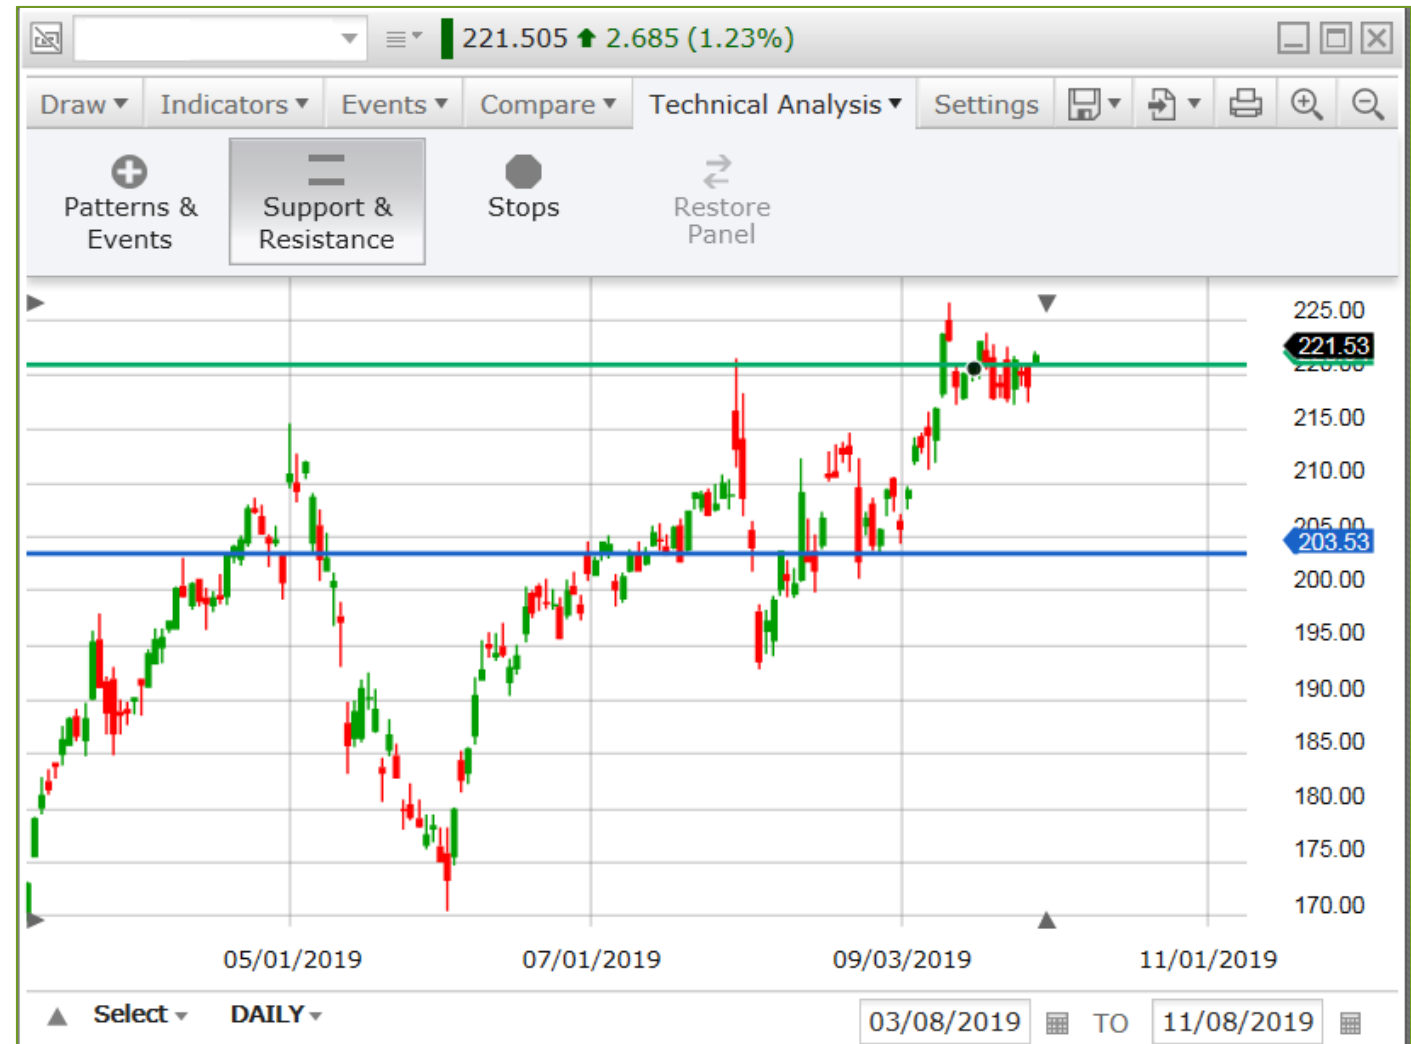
221.505 2.685 (1.23%)

Draw Indicators Events Compare Technical Analysis Settings

Patterns & Events

Support & Resistance

Stops

Restore Panel

225.00
221.53
215.00
210.00
203.53
200.00
195.00
190.00
185.00
180.00
175.00
170.00

05/01/2019 07/01/2019 09/03/2019 11/01/2019

Select DAILY 03/08/2019 TO 11/08/2019